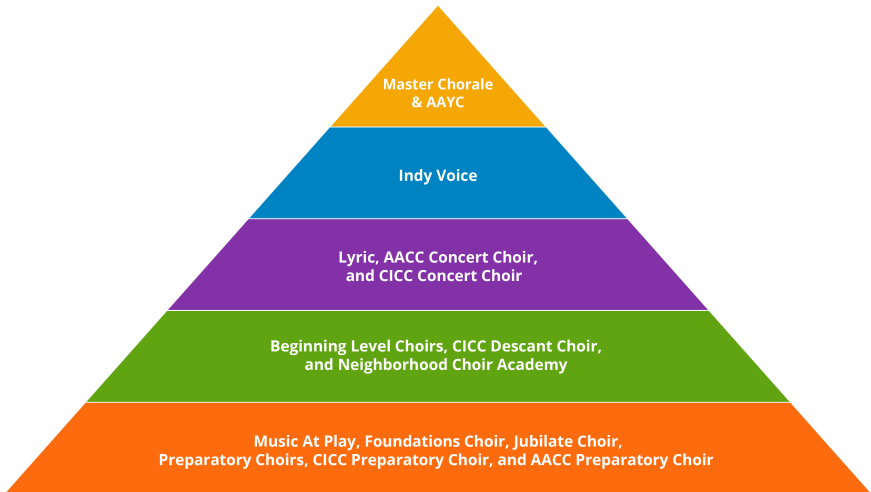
Master Chorale & AAYC

Indy Voice

Lyric, AACC Concert Choir, and CICC Concert Choir

Beginning Level Choirs, CICC Descant Choir, and Neighborhood Choir Academy

Music At Play, Foundations Choir, Jubilate Choir, Preparatory Choirs, CICC Preparatory Choir, and AACC Preparatory Choir